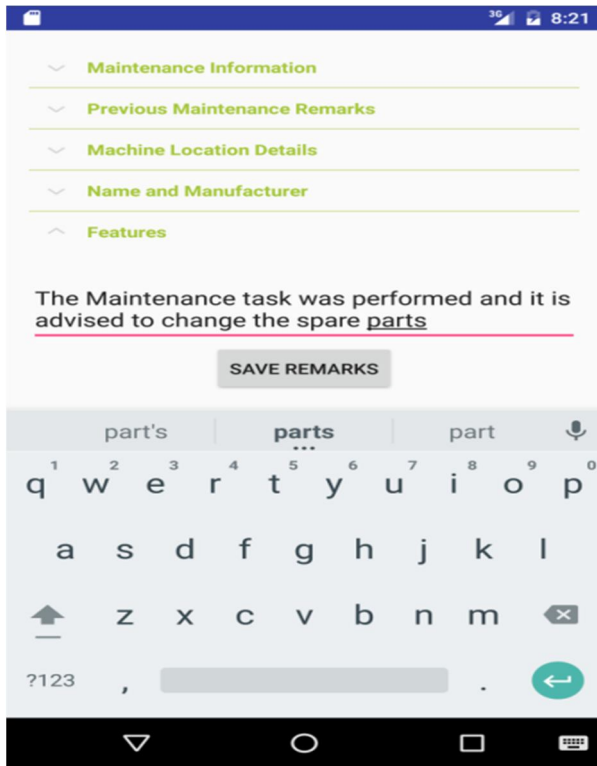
3G 8:21

Maintenance Information

Previous Maintenance Remarks

Machine Location Details

Name and Manufacturer

Features

The Maintenance task was performed and it is advised to change the spare parts

SAVE REMARKS

part's parts part

1 2 3 4 5 6 7 8 9 0
q w e r t y u i o p
a s d f g h j k l
z x c v b n m
?123 , .